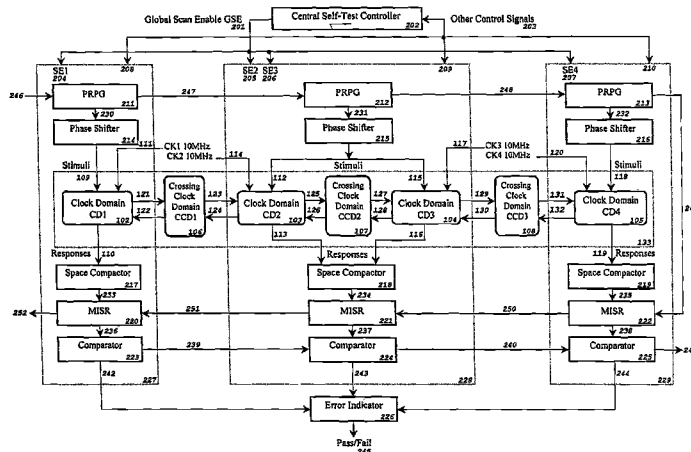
Global Scan Enable GSE
201
Central Self-Test Controller
202
Other Control Signals
203

SE1
204
208
SE2 SE3
205 206
209
SE4
207
210

246
PRPG
211
247
PRPG
212
248
PRPG
213

230
231
232

Phase Shifter
214
Phase Shifter
215
Phase Shifter
216

111
CK1 10MHz
CK2 10MHz
114
117
CK3 10MHz
CK4 10MHz
120

Stimuli
109
112
Stimuli
115
118
Stimuli

Clock Domain CD1
102
121
122
Crossing Clock Domain CCD1
106
123
124
Clock Domain CD2
103
125
126
Crossing Clock Domain CCD2
107
127
128
Clock Domain CD3
104
129
130
Crossing Clock Domain CCD3
108
131
132
Clock Domain CD4
105

110
Responses
113
Responses
116
119
Responses
133

Space Compactor
217
Space Compactor
218
Space Compactor
219

233
234
235

252
MISR
220
251
MISR
221
250
MISR
222

236
237
238

Comparator
223
239
Comparator
224
240
Comparator
225

242
227
243
228
244
229

Error Indicator
226

Pass/Fail
245